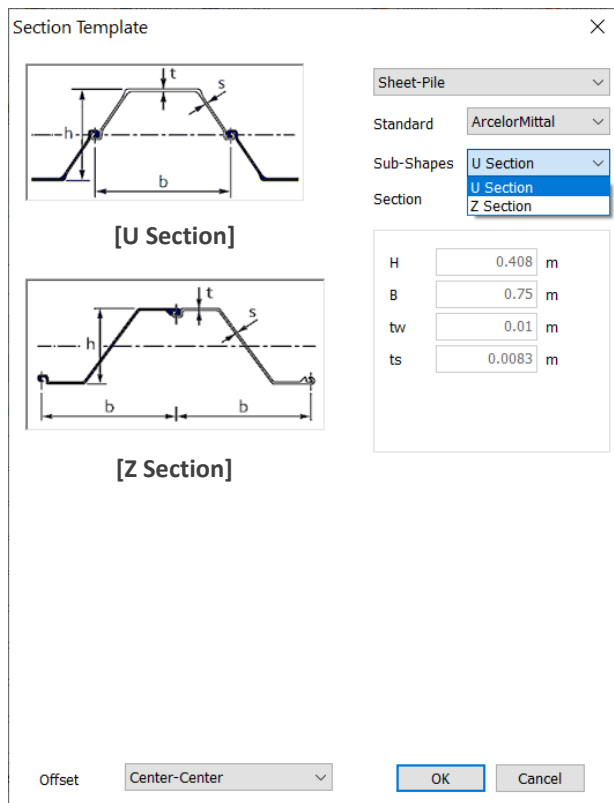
Section Template

t
s
h
b

[U Section]

t
s
h
b
b

[Z Section]

Sheet-Pile

Standard ArcelorMittal

Sub-Shapes U Section

U Section
Z Section

Section

H 0.408 m
B 0.75 m
tw 0.01 m
ts 0.0083 m

Offset Center-Center

OK

Cancel